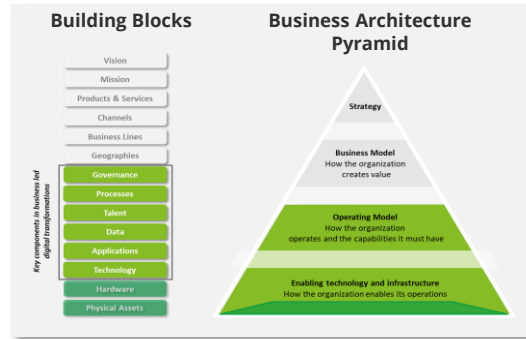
Building Blocks

Vision
Mission
Products & Services
Channels
Business Lines
Geographies

Key components in business led digital transformations

Governance
Processes
Talent
Data
Applications
Technology
Hardware
Physical Assets

Business Architecture Pyramid

Strategy

Business Model
How the organization creates value

Operating Model
How the organization operates and the capabilities it must have

Enabling technology and infrastructure
How the organization enables its operations